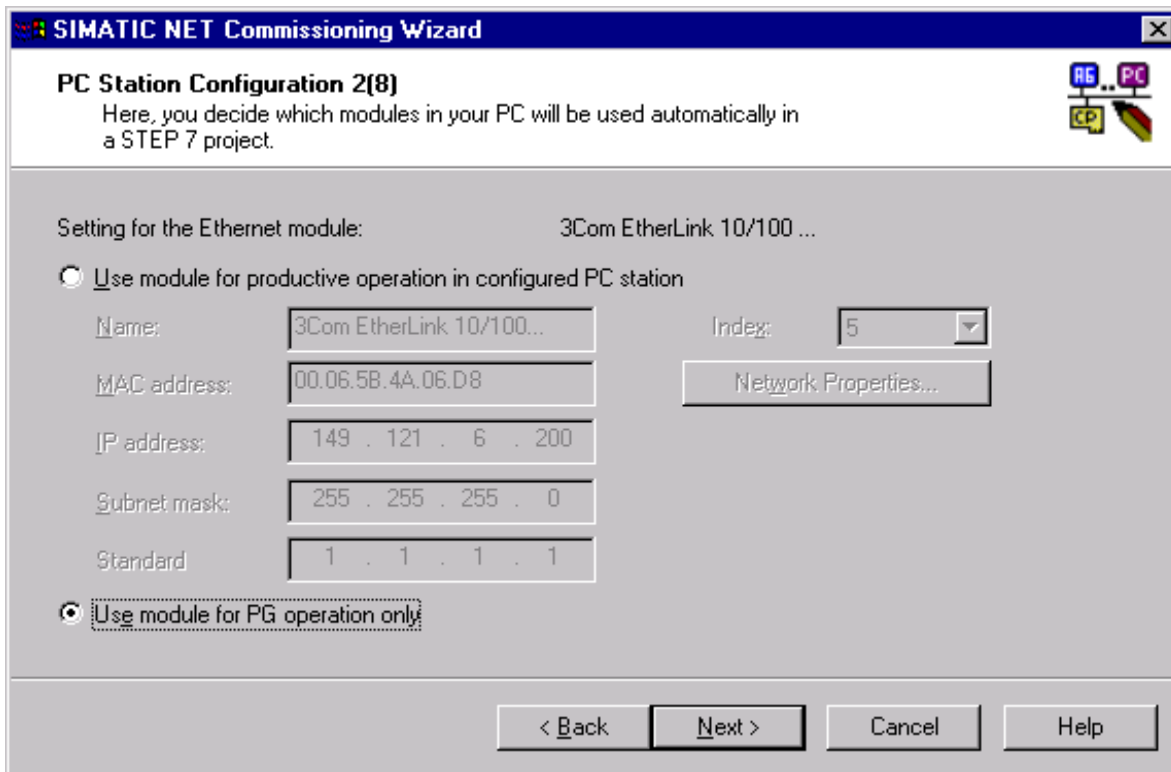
SIMATIC NET Commissioning Wizard

PC Station Configuration 2(8)
Here, you decide which modules in your PC will be used automatically in a STEP 7 project.

AG ... PC
CP

Setting for the Ethernet module: 3Com EtherLink 10/100 ...

Use module for productive operation in configured PC station

Name: 3Com EtherLink 10/100...
Index: 5
MAC address: 00.06.5B.4A.06.D8
Network Properties...
IP address: 149 . 121 . 6 . 200
Subnet mask: 255 . 255 . 255 . 0
Standard 1 . 1 . 1 . 1

Use module for PG operation only

< Back
Next >
Cancel
Help